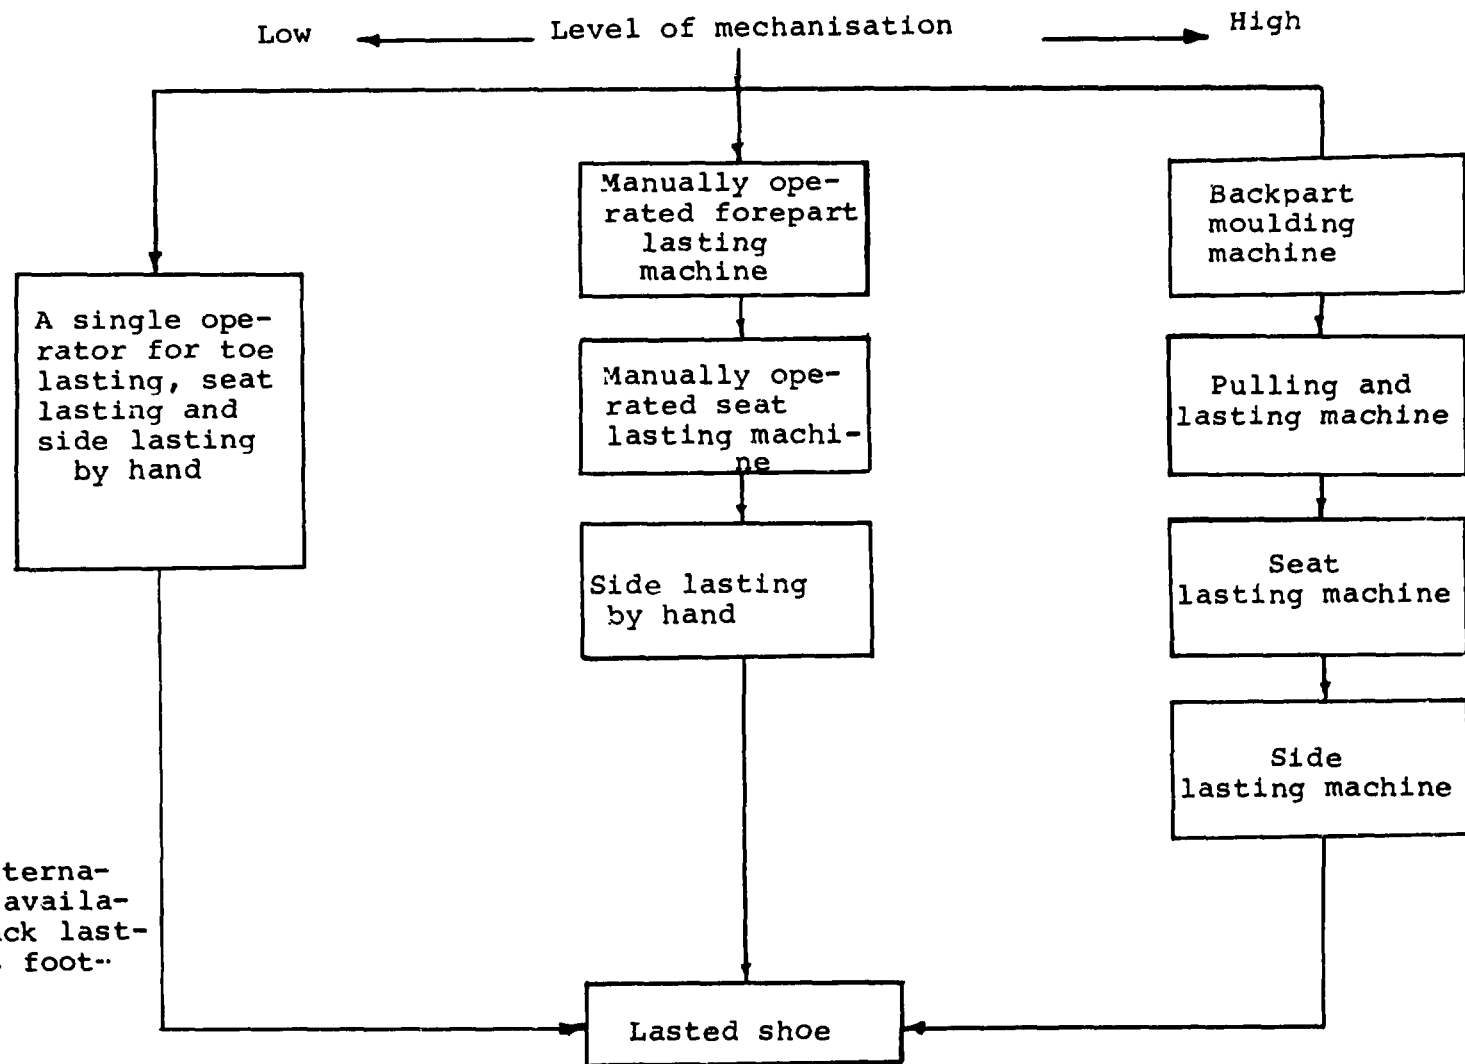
Low ← Level of mechanisation → High

A single operator for toe lasting, seat lasting and side lasting by hand

Manually operated forepart lasting machine

Manually operated seat lasting machine

Side lasting by hand

Backpart moulding machine

Pulling and lasting machine

Seat lasting machine

Side lasting machine

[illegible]terna-
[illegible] availa-
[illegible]ck last-
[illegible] foot-

Lasted shoe